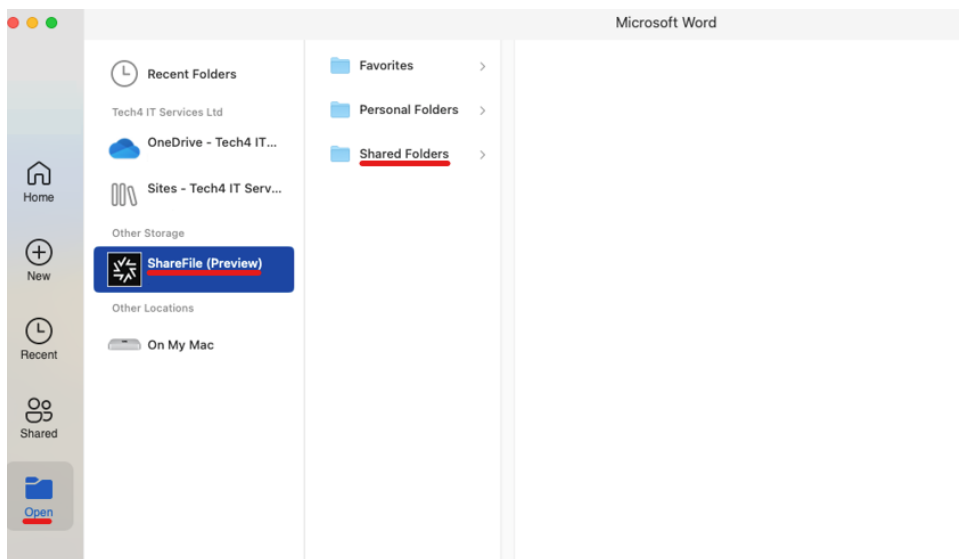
Microsoft Word

Home

New

Recent

Shared

Open

Recent Folders

Tech4 IT Services Ltd

OneDrive - Tech4 IT...

Sites - Tech4 IT Serv...

Other Storage

ShareFile (Preview)

Other Locations

On My Mac

Favorites

Personal Folders

Shared Folders